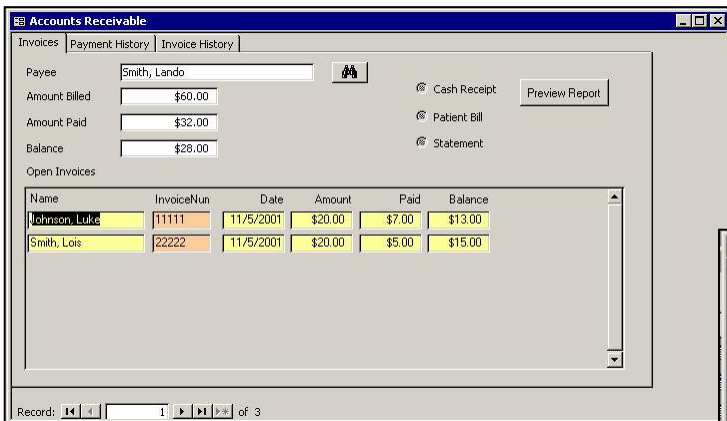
Accounts Receivable

Invoices | Payment History | Invoice History

Payee Smith, Lando

Amount Billed $60.00

Amount Paid $32.00

Balance $28.00

Cash Receipt

Patient Bill

Statement

Preview Report

Open Invoices

| Name | InvoiceNun | Date | Amount | Paid | Balance |
|---|---|---|---|---|---|
| Johnson, Luke | 11111 | 11/5/2001 | $20.00 | $7.00 | $13.00 |
| Smith, Lois | 22222 | 11/5/2001 | $20.00 | $5.00 | $15.00 |

Record: 1 of 3